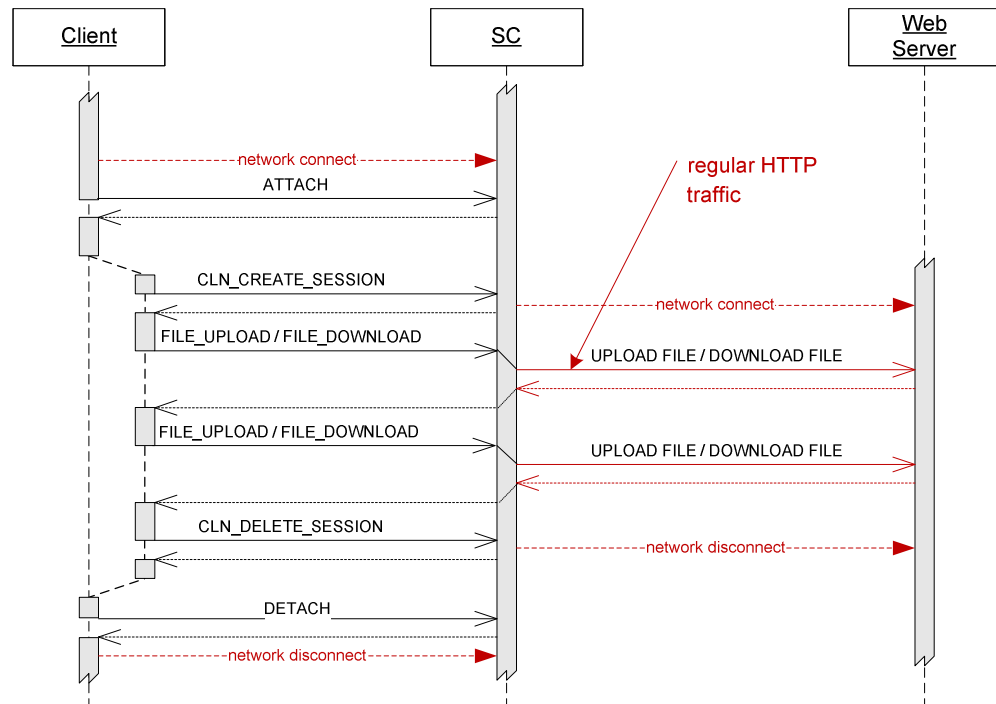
Client

SC

Web Server

network connect

regular HTTP traffic

ATTACH

CLN_CREATE_SESSION

network connect

FILE_UPLOAD / FILE_DOWNLOAD

UPLOAD FILE / DOWNLOAD FILE

FILE_UPLOAD / FILE_DOWNLOAD

UPLOAD FILE / DOWNLOAD FILE

CLN_DELETE_SESSION

network disconnect

DETACH

network disconnect